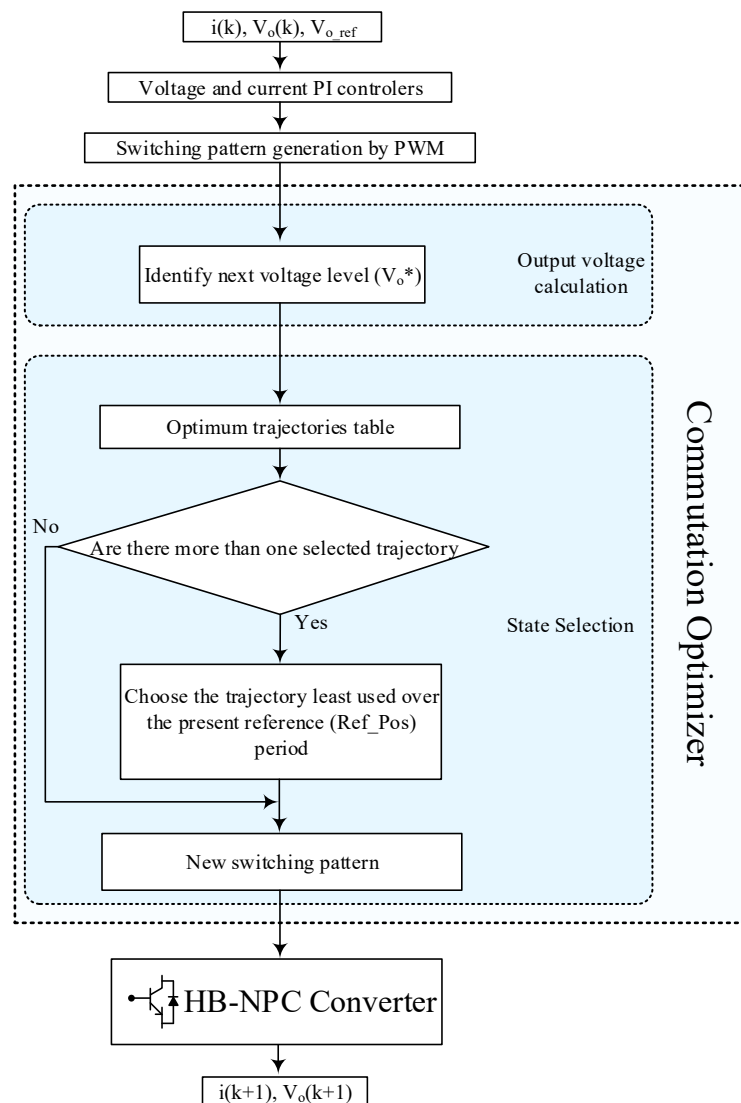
i(k), $V_o(k)$, $V_{o\_ref}$

Voltage and current PI controlers

Switching pattern generation by PWM

Identify next voltage level ($V_o$*)

Output voltage calculation

Optimum trajectories table

No

Are there more than one selected trajectory

Yes

State Selection

Choose the trajectory least used over the present reference (Ref_Pos) period

New switching pattern

Commutation Optimizer

HB-NPC Converter

i(k+1), $V_o(k+1)$